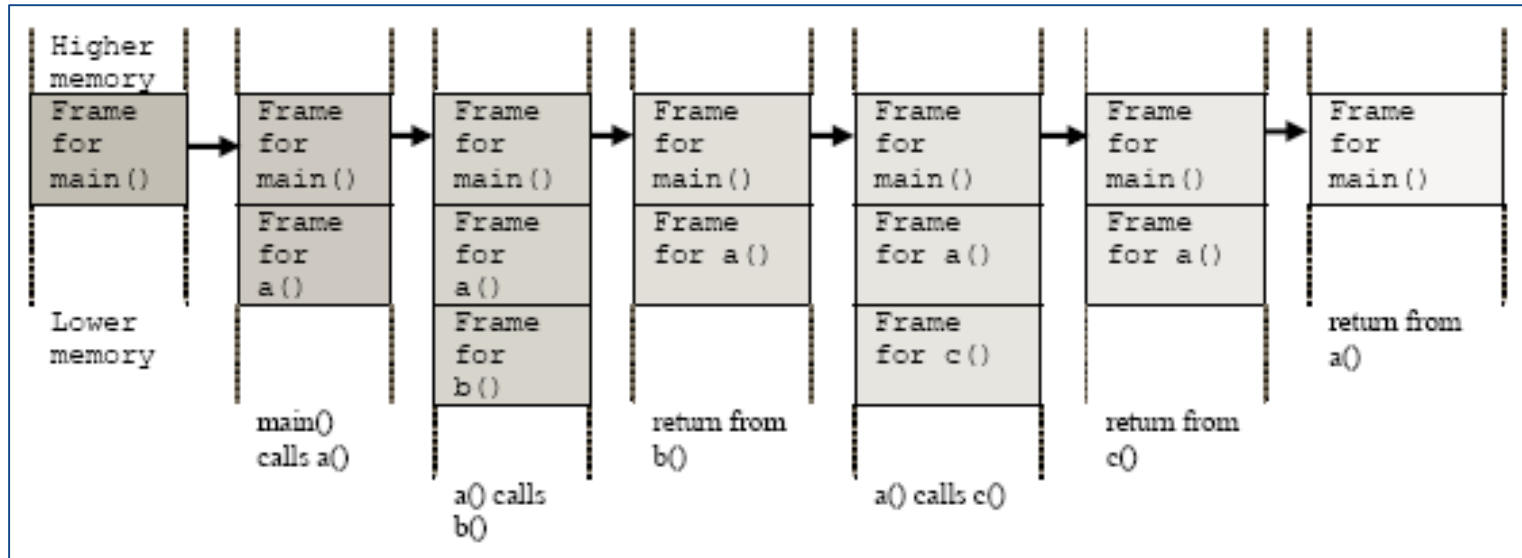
Higher memory

Frame for main()

Lower memory

Frame for main()

Frame for a()

main() calls a()

Frame for main()

Frame for a()

Frame for b()

a() calls b()

Frame for main()

Frame for a()

return from b()

Frame for main()

Frame for a()

Frame for c()

a() calls c()

Frame for main()

Frame for a()

return from c()

Frame for main()

return from a()